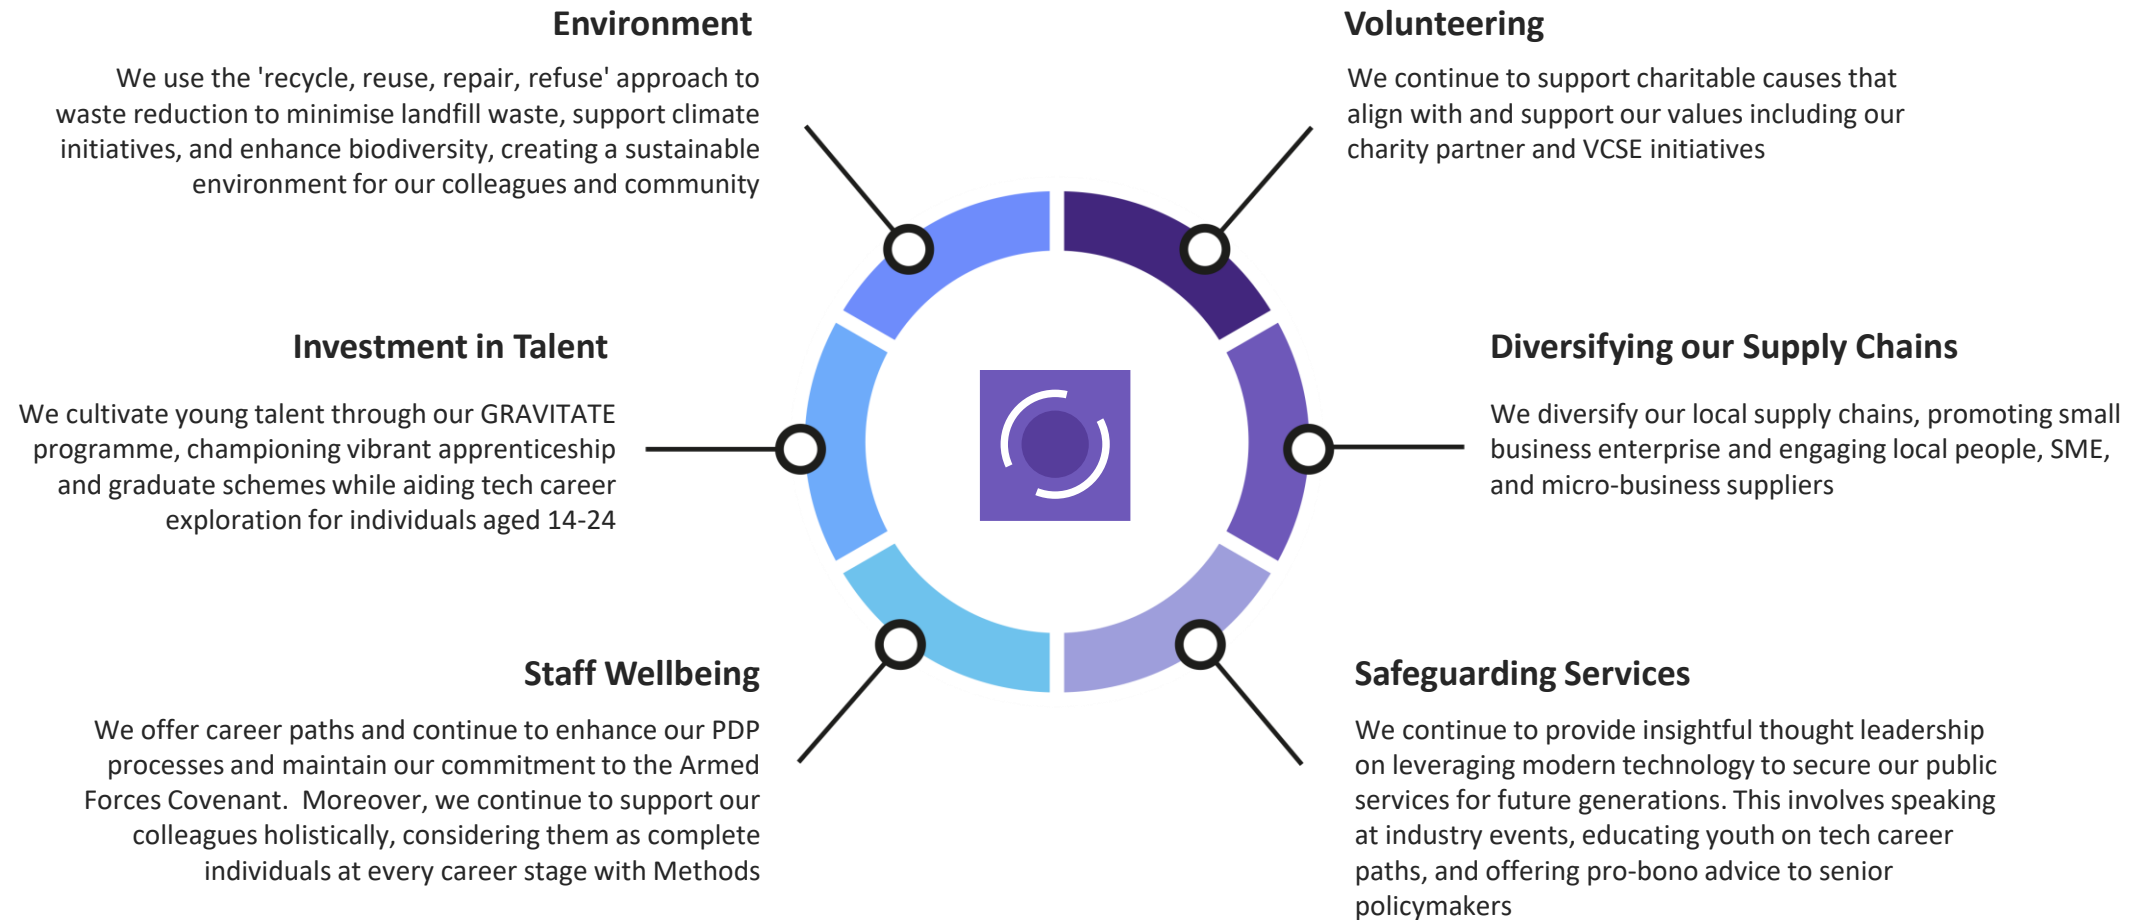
Environment

We use the 'recycle, reuse, repair, refuse' approach to waste reduction to minimise landfill waste, support climate initiatives, and enhance biodiversity, creating a sustainable environment for our colleagues and community

Volunteering

We continue to support charitable causes that align with and support our values including our charity partner and VCSE initiatives

Investment in Talent

We cultivate young talent through our GRAVITATE programme, championing vibrant apprenticeship and graduate schemes while aiding tech career exploration for individuals aged 14-24

Diversifying our Supply Chains

We diversify our local supply chains, promoting small business enterprise and engaging local people, SME, and micro-business suppliers

Staff Wellbeing

We offer career paths and continue to enhance our PDP processes and maintain our commitment to the Armed Forces Covenant.  Moreover, we continue to support our colleagues holistically, considering them as complete individuals at every career stage with Methods

Safeguarding Services

We continue to provide insightful thought leadership on leveraging modern technology to secure our public services for future generations. This involves speaking at industry events, educating youth on tech career paths, and offering pro-bono advice to senior policymakers